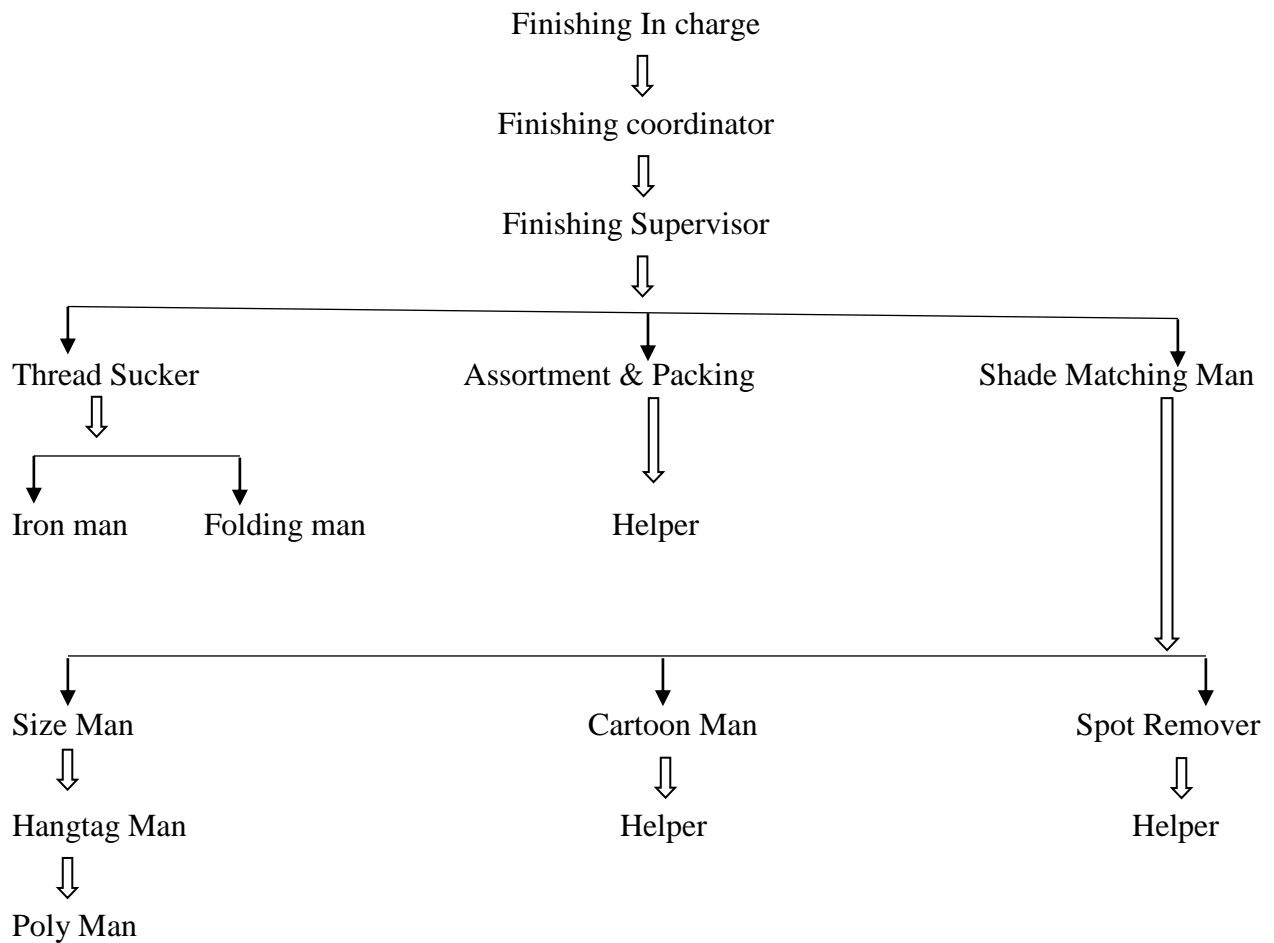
Finishing In charge

Finishing coordinator

Finishing Supervisor

Thread Sucker

Assortment & Packing

Shade Matching Man

Iron man

Folding man

Helper

Size Man

Cartoon Man

Spot Remover

Hangtag Man

Helper

Helper

Poly Man